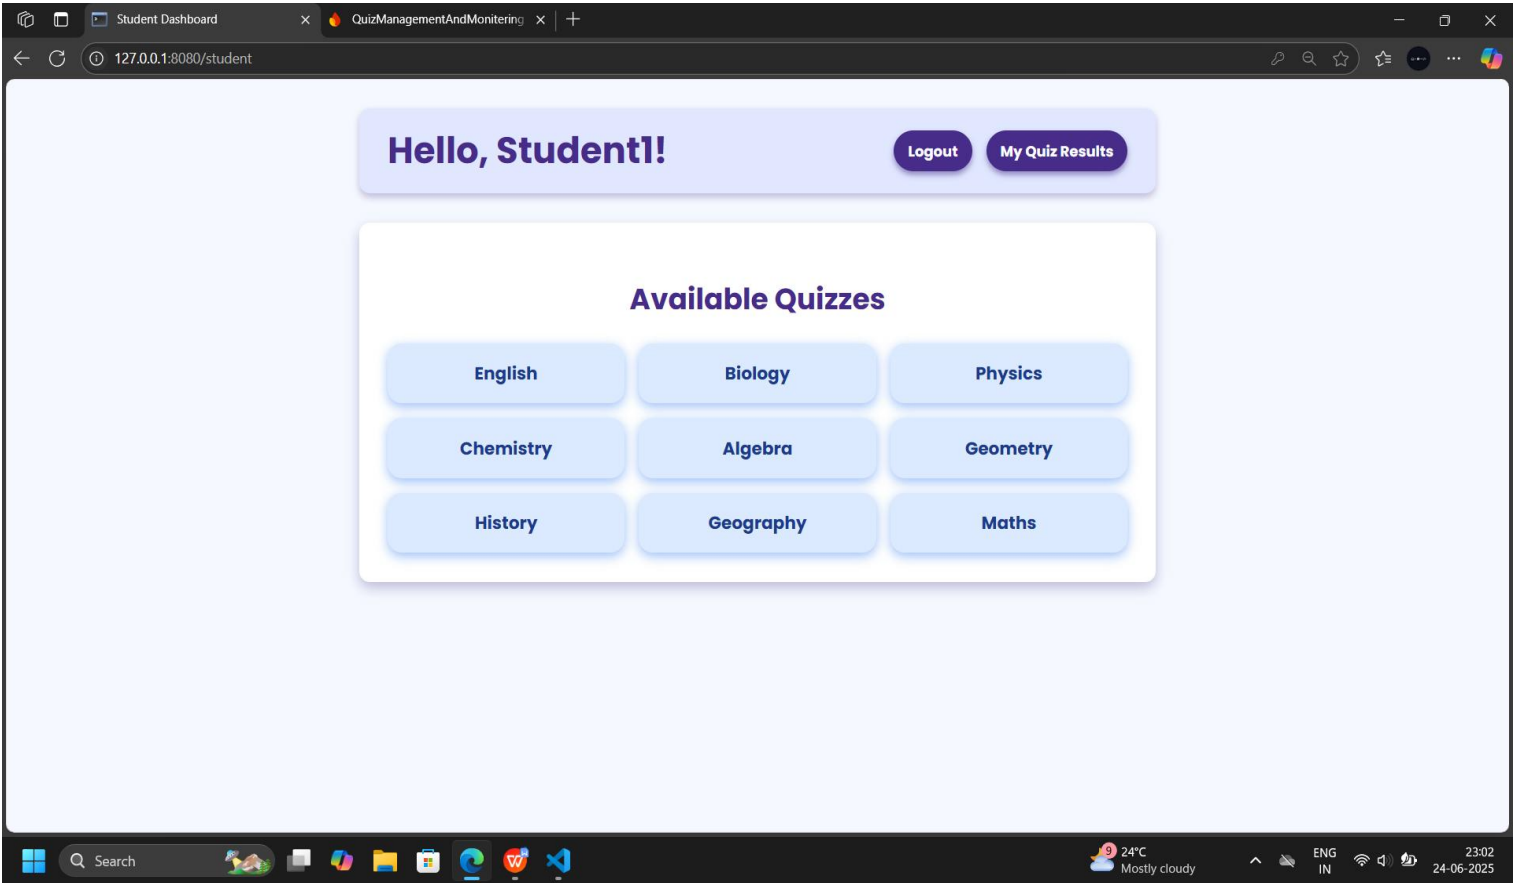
Student Dashboard

QuizManagementAndMonitering

127.0.0.1:8080/student

Hello, Student1!

Logout

My Quiz Results

Available Quizzes

| English | Biology | Physics |
|---|---|---|
| Chemistry | Algebra | Geometry |
| History | Geography | Maths |

Search

9

24°C
Mostly cloudy

ENG
IN

23:02
24-06-2025